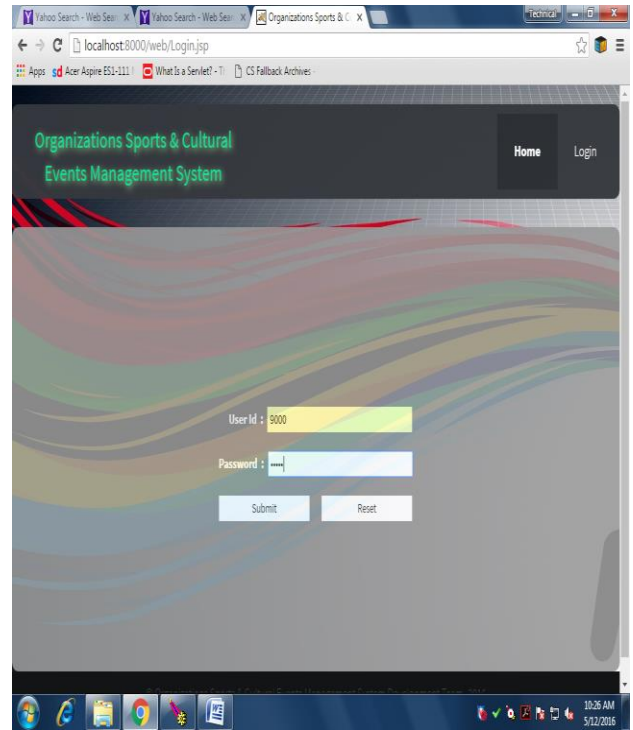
Yahoo Search - Web Sear ×
Yahoo Search - Web Sear ×
Organizations Sports & C ×
Technical
localhost:8000/web/Login.jsp
Apps
Acer Aspire E51-111
What Is a Servlet? - T
CS Fallback Archives

Organizations Sports & Cultural Events Management System

Home
Login

User Id : 9000
Password : •••••
Submit
Reset

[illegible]

10:26 AM
5/12/2016